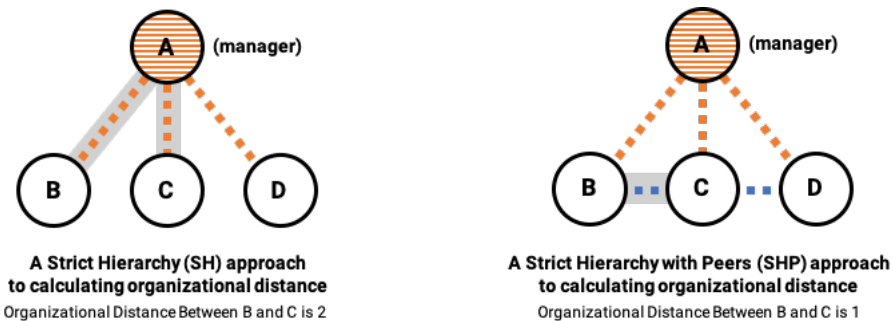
A (manager)

B C D

A Strict Hierarchy (SH) approach to calculating organizational distance

Organizational Distance Between B and C is 2

A (manager)

B C D

A Strict Hierarchy with Peers (SHP) approach to calculating organizational distance

Organizational Distance Between B and C is 1